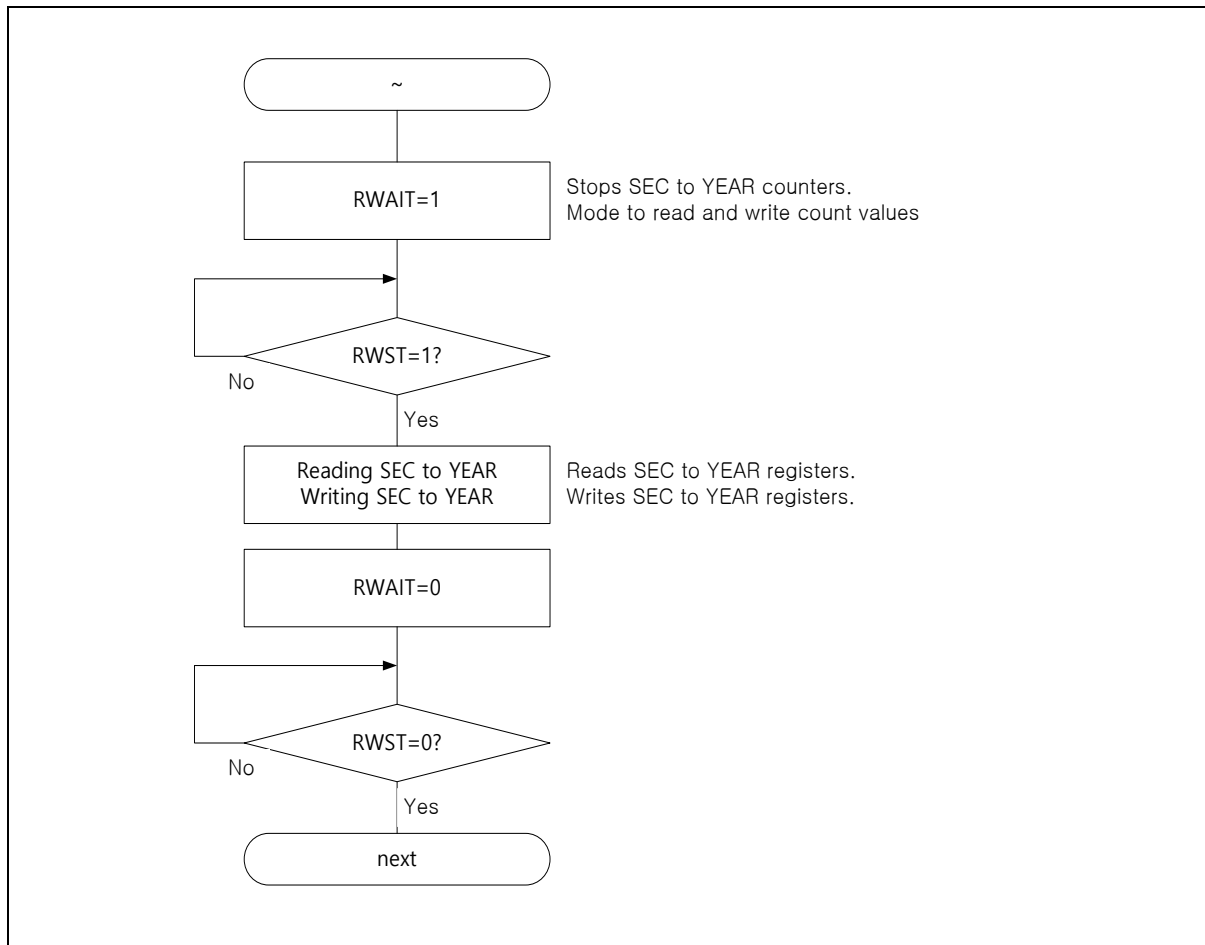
~

RWAIT=1

Stops SEC to YEAR counters.
Mode to read and write count values

RWST=1?

No

Yes

Reading SEC to YEAR
Writing SEC to YEAR

Reads SEC to YEAR registers.
Writes SEC to YEAR registers.

RWAIT=0

RWST=0?

No

Yes

next